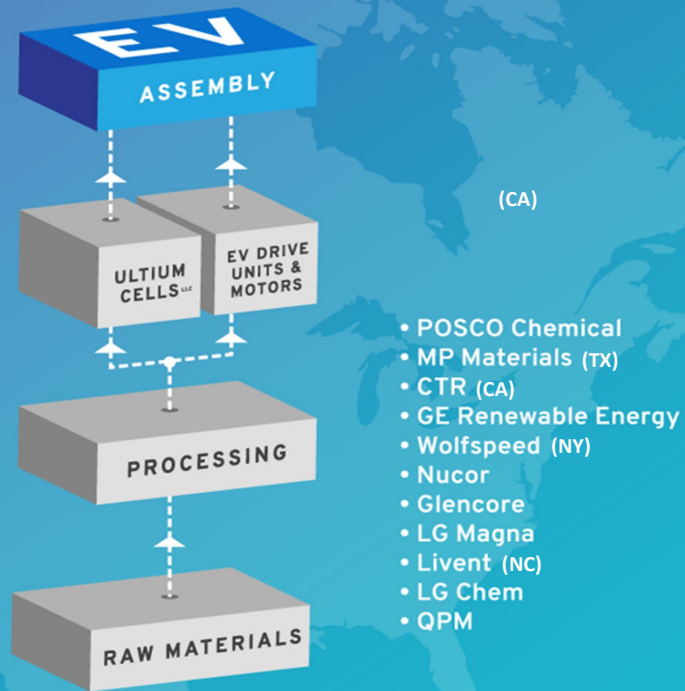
EV

ASSEMBLY

(CA)

ULTIUM CELLS LLC

EV DRIVE UNITS & MOTORS

PROCESSING

RAW MATERIALS

• POSCO Chemical
• MP Materials (TX)
• CTR (CA)
• GE Renewable Energy
• Wolfspeed (NY)
• Nucor
• Glencore
• LG Magna
• Livent (NC)
• LG Chem
• QPM